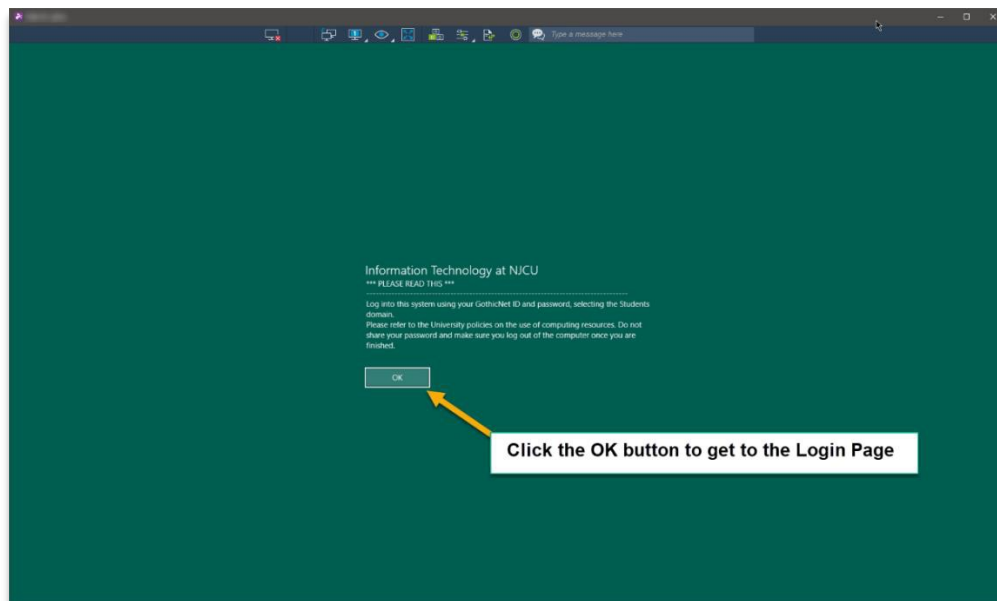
Type a message here

Information Technology at NJCU
*** PLEASE READ THIS ***
------------------------------------------------------------------------
Log into this system using your GothicNet ID and password, selecting the Students domain.
Please refer to the University policies on the use of computing resources. Do not share your password and make sure you log out of the computer once you are finished.

OK

Click the OK button to get to the Login Page